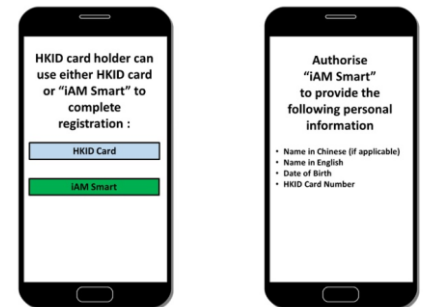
HKID card holder can use either HKID card or "iAM Smart" to complete registration :

HKID Card

iAM Smart

Authorise "iAM Smart" to provide the following personal information

• Name in Chinese (if applicable)
• Name in English
• Date of Birth
• HKID Card Number